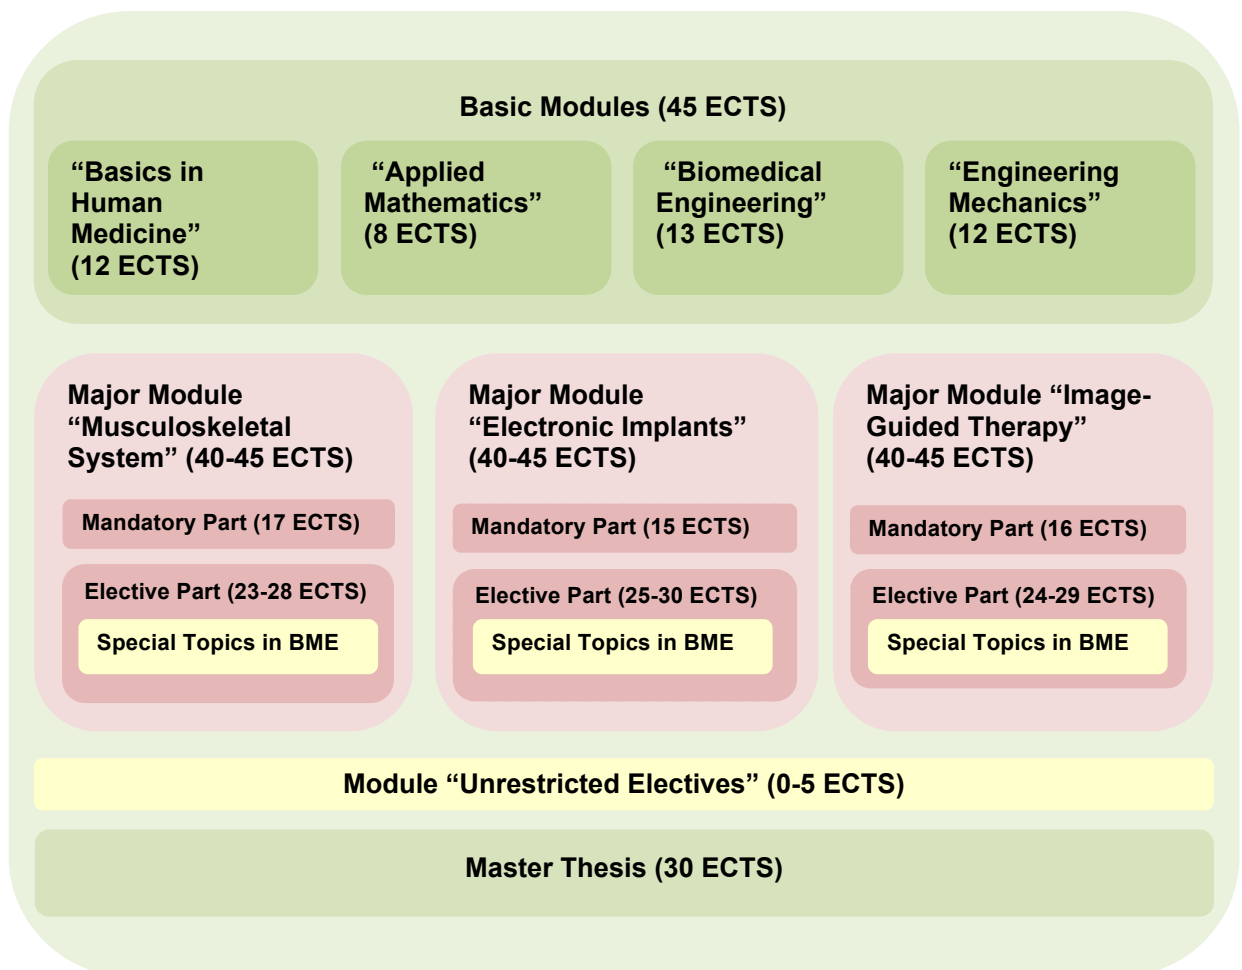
Basic Modules (45 ECTS)

“Basics in Human Medicine” (12 ECTS)

“Applied Mathematics” (8 ECTS)

“Biomedical Engineering” (13 ECTS)

“Engineering Mechanics” (12 ECTS)

Major Module “Musculoskeletal System” (40-45 ECTS)

Mandatory Part (17 ECTS)

Elective Part (23-28 ECTS)

Special Topics in BME

Major Module “Electronic Implants” (40-45 ECTS)

Mandatory Part (15 ECTS)

Elective Part (25-30 ECTS)

Special Topics in BME

Major Module “Image-Guided Therapy” (40-45 ECTS)

Mandatory Part (16 ECTS)

Elective Part (24-29 ECTS)

Special Topics in BME

Module “Unrestricted Electives” (0-5 ECTS)

Master Thesis (30 ECTS)